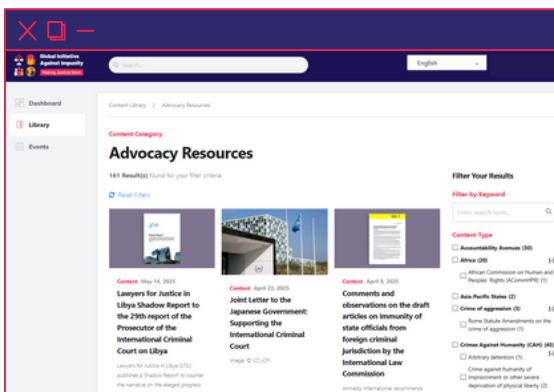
Global Initiative Against Impunity
Making Justice Work

Search...

English

Dashboard
Library
Events

Content Library / Advocacy Resources

Content Category

Advocacy Resources

161 Result(s) found for your filter criteria

Reset Filters

Content May 14, 2025
Lawyers for Justice in Libya Shadow Report to the 29th report of the Prosecutor of the International Criminal Court on Libya

Lawyers for Justice in Libya (LFJL) publishes a Shadow Report to counter the narrative on the alleged progress

Content April 23, 2025
Joint Letter to the Japanese Government: Supporting the International Criminal Court

Image: © ICC-CPI

Content April 8, 2025
Comments and observations on the draft articles on immunity of state officials from foreign criminal jurisdiction by the International Law Commission

Amnesty International recommends

Filter Your Results

Filter by Keyword

Enter search term...

Content Type

Accountability Avenues (30)
Africa (20)
African Commission on Human and Peoples' Rights (ACommHPR) (1)
Asia-Pacific States (2)
Crime of aggression (3)
Rome Statute Amendments on the crime of aggression (1)
Crimes Against Humanity (CAH) (4
Arbitrary detention (1)
Crime against humanity of imprisonment or other severe deprivation of physical liberty (2)